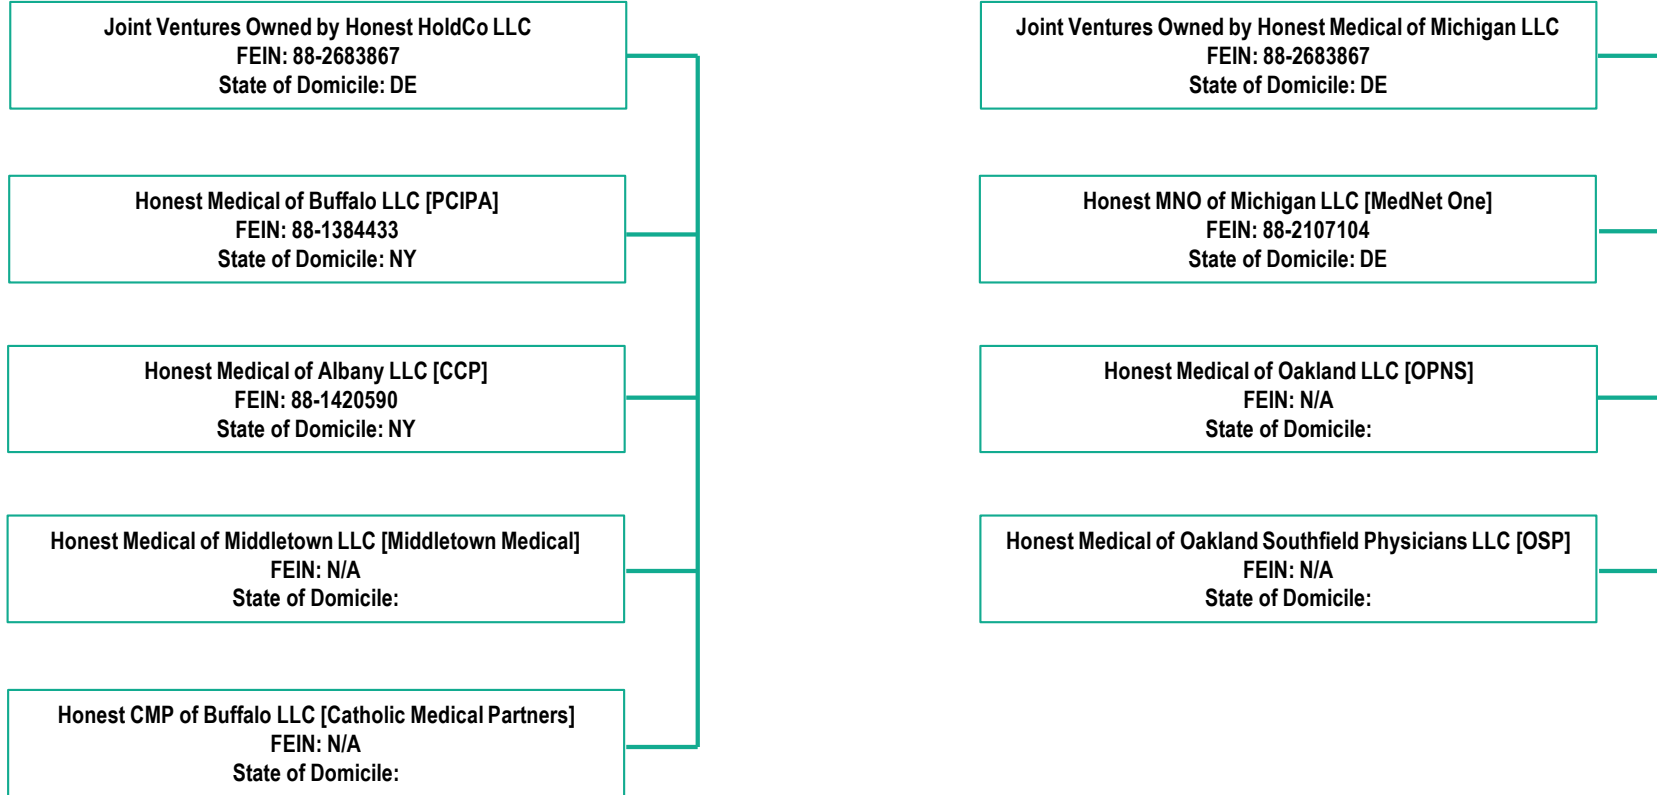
Joint Ventures Owned by Honest HoldCo LLC
FEIN: 88-2683867
State of Domicile: DE

Honest Medical of Buffalo LLC [PCIPA]
FEIN: 88-1384433
State of Domicile: NY

Honest Medical of Albany LLC [CCP]
FEIN: 88-1420590
State of Domicile: NY

Honest Medical of Middletown LLC [Middletown Medical]
FEIN: N/A
State of Domicile:

Honest CMP of Buffalo LLC [Catholic Medical Partners]
FEIN: N/A
State of Domicile:

Joint Ventures Owned by Honest Medical of Michigan LLC
FEIN: 88-2683867
State of Domicile: DE

Honest MNO of Michigan LLC [MedNet One]
FEIN: 88-2107104
State of Domicile: DE

Honest Medical of Oakland LLC [OPNS]
FEIN: N/A
State of Domicile:

Honest Medical of Oakland Southfield Physicians LLC [OSP]
FEIN: N/A
State of Domicile: